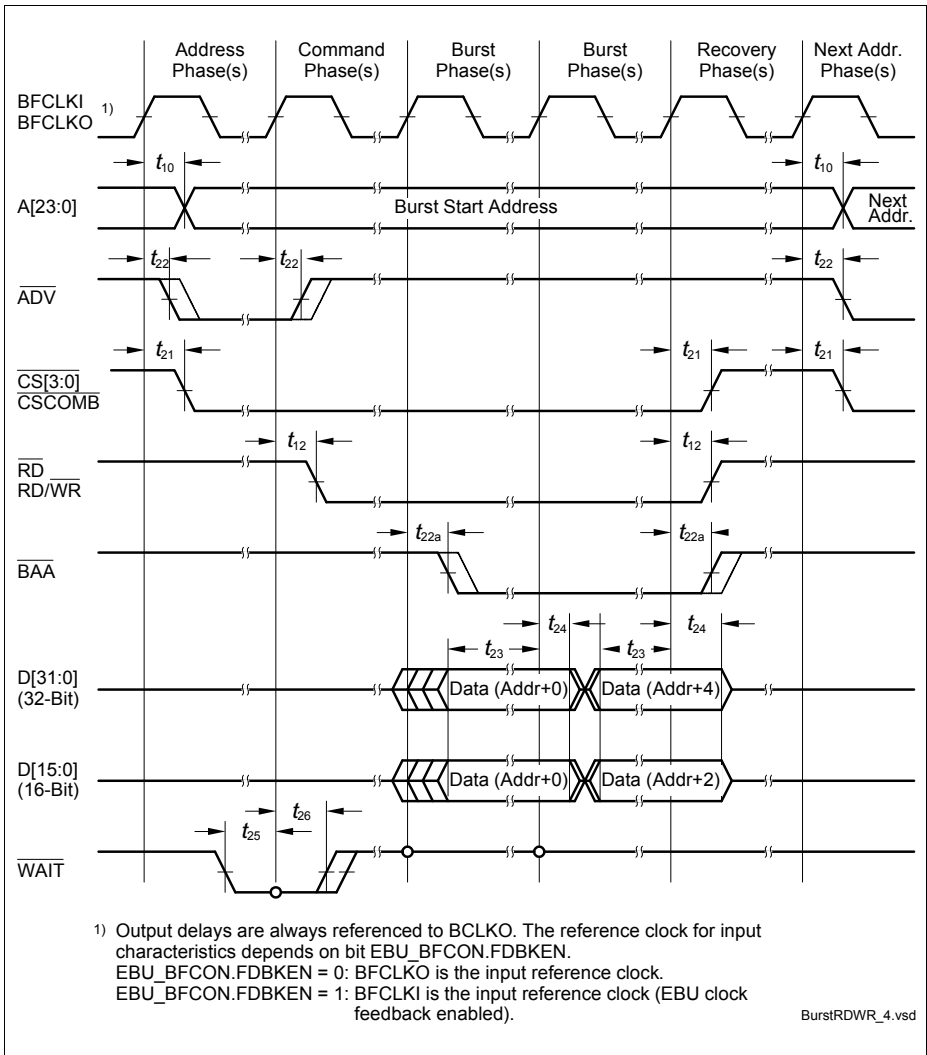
Address Phase(s)

Command Phase(s)

Burst Phase(s)

Burst Phase(s)

Recovery Phase(s)

Next Addr. Phase(s)

BFCLKI BFCLKO $^{1)}$

$t_{10}$

$t_{10}$

A[23:0]

Burst Start Address

Next Addr.

$t_{22}$

$t_{22}$

$t_{22}$

$\overline{ADV}$

$t_{21}$

$t_{21}$

$t_{21}$

$\overline{CS[3:0]}$
$\overline{CSCOMB}$

$t_{12}$

$t_{12}$

$\overline{RD}$
$RD/\overline{WR}$

$t_{22a}$

$t_{22a}$

$\overline{BAA}$

$t_{24}$

$t_{23}$

$t_{23}$

$t_{24}$

D[31:0] (32-Bit)

Data (Addr+0)

Data (Addr+4)

D[15:0] (16-Bit)

Data (Addr+0)

Data (Addr+2)

$t_{25}$

$t_{26}$

$\overline{WAIT}$

1) Output delays are always referenced to BCLKO. The reference clock for input characteristics depends on bit EBU_BFCON.FDBKEN.
EBU_BFCON.FDBKEN = 0: BFCLKO is the input reference clock.
EBU_BFCON.FDBKEN = 1: BFCLKI is the input reference clock (EBU clock feedback enabled).

BurstRDWR_4.vsd